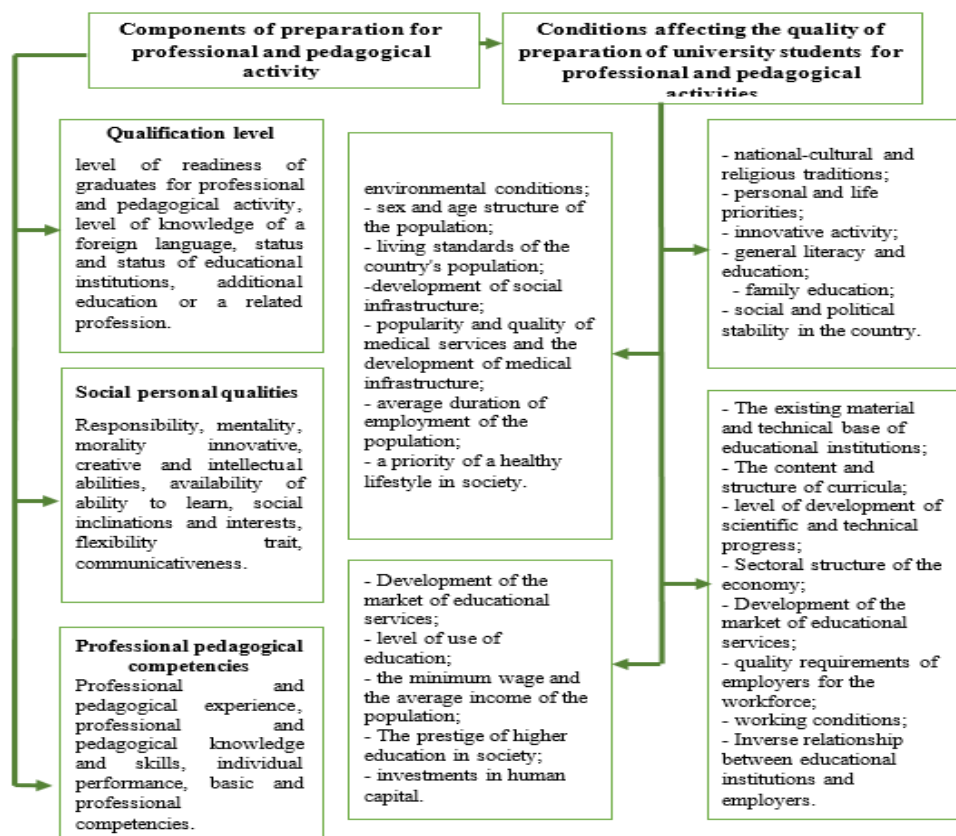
Components of preparation for professional and pedagogical activity

Conditions affecting the quality of preparation of university students for professional and pedagogical activities

Qualification level

level of readiness of graduates for professional and pedagogical activity, level of knowledge of a foreign language, status and status of educational institutions, additional education or a related profession.

Social personal qualities

Responsibility, mentality, morality innovative, creative and intellectual abilities, availability of ability to learn, social inclinations and interests, flexibility trait, communicativeness.

Professional pedagogical competencies

Professional and pedagogical experience, professional and pedagogical knowledge and skills, individual performance, basic and professional competencies.

environmental conditions;
- sex and age structure of the population;
- living standards of the country's population;
-development of social infrastructure;
- popularity and quality of medical services and the development of medical infrastructure;
- average duration of employment of the population;
- a priority of a healthy lifestyle in society.

- Development of the market of educational services;
- level of use of education;
- the minimum wage and the average income of the population;
- The prestige of higher education in society;
- investments in human capital.

- national-cultural and religious traditions;
- personal and life priorities;
- innovative activity;
- general literacy and education;
- family education;
- social and political stability in the country.

- The existing material and technical base of educational institutions;
- The content and structure of curricula;
- level of development of scientific and technical progress;
- Sectoral structure of the economy;
- Development of the market of educational services;
- quality requirements of employers for the workforce;
- working conditions;
- Inverse relationship between educational institutions and employers.